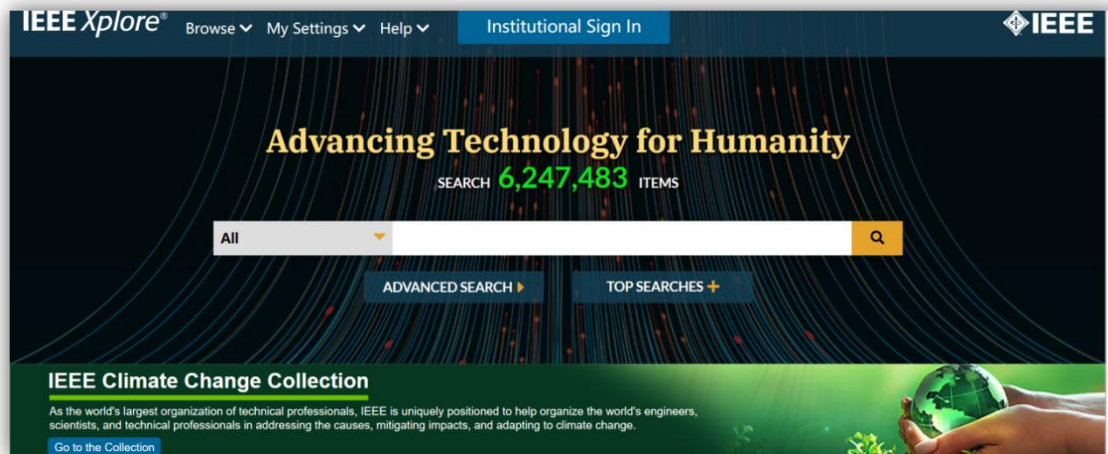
IEEE Xplore®
Browse My Settings Help
Institutional Sign In
IEEE

Advancing Technology for Humanity
SEARCH 6,247,483 ITEMS

All

ADVANCED SEARCH
TOP SEARCHES

IEEE Climate Change Collection
As the world's largest organization of technical professionals, IEEE is uniquely positioned to help organize the world's engineers, scientists, and technical professionals in addressing the causes, mitigating impacts, and adapting to climate change.
Go to the Collection